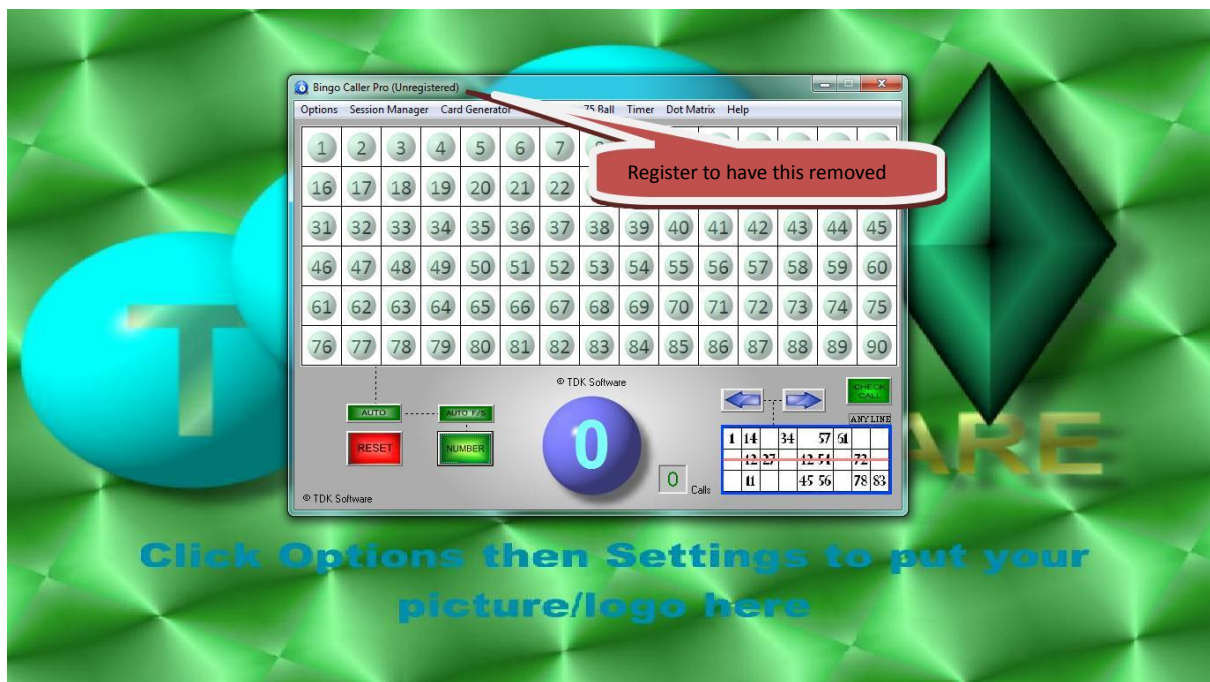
Bingo Caller Pro (Unregistered)

Options Session Manager Card Generator 75 Ball Timer Dot Matrix Help

Register to have this removed

| 1 | 2 | 3 | 4 | 5 | 6 | 7 | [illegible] | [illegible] | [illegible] | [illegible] | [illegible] | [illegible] | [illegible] | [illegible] |
|---|---|---|---|---|---|---|---|---|---|---|---|---|---|---|
| 16 | 17 | 18 | 19 | 20 | 21 | 22 | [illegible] | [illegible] | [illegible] | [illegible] | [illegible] | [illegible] | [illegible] | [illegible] |
| 31 | 32 | 33 | 34 | 35 | 36 | 37 | 38 | 39 | 40 | 41 | 42 | 43 | 44 | 45 |
| 46 | 47 | 48 | 49 | 50 | 51 | 52 | 53 | 54 | 55 | 56 | 57 | 58 | 59 | 60 |
| 61 | 62 | 63 | 64 | 65 | 66 | 67 | 68 | 69 | 70 | 71 | 72 | 73 | 74 | 75 |
| 76 | 77 | 78 | 79 | 80 | 81 | 82 | 83 | 84 | 85 | 86 | 87 | 88 | 89 | 90 |

© TDK Software

AUTO AUTO T/S

RESET NUMBER

0

0 Calls

CHECK CALL

ANY LINE

| 1 | 14 | | 34 | | 57 | 61 | | |
|---|---|---|---|---|---|---|---|---|
| | 12 | 27 | | 42 | 54 | | 72 | |
| | 11 | | | 45 | 56 | | 78 | 83 |

© TDK Software

T ARE

Click Options then Settings to put your picture/logo here